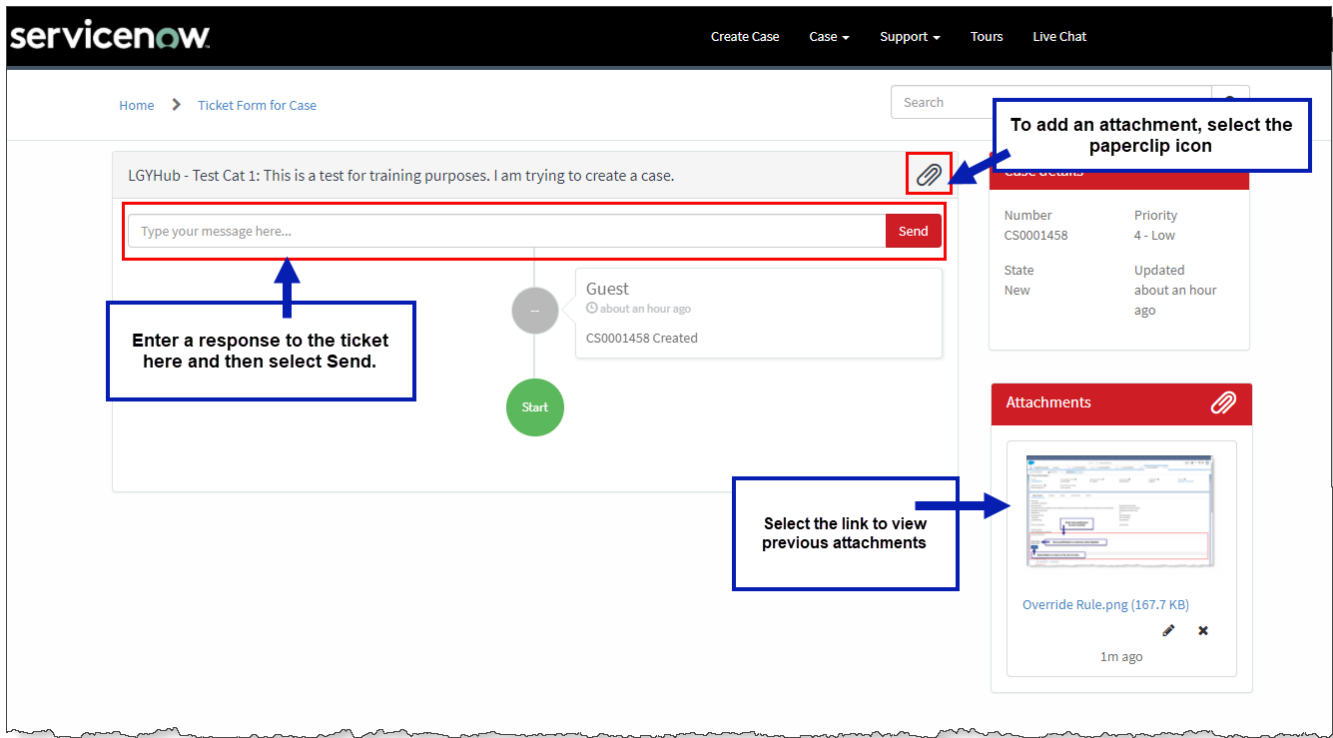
servicenow

Create Case Case ▾ Support ▾ Tours Live Chat

Home > Ticket Form for Case

Search

To add an attachment, select the paperclip icon

LGYHub - Test Cat 1: This is a test for training purposes. I am trying to create a case.

Type your message here... Send

Guest
about an hour ago
CS0001458 Created

Enter a response to the ticket here and then select Send.

Start

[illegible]

Number
CS0001458

Priority
4 - Low

State
New

Updated
about an hour ago

Attachments

Select the link to view previous attachments

Override Rule.png (167.7 KB)

1m ago